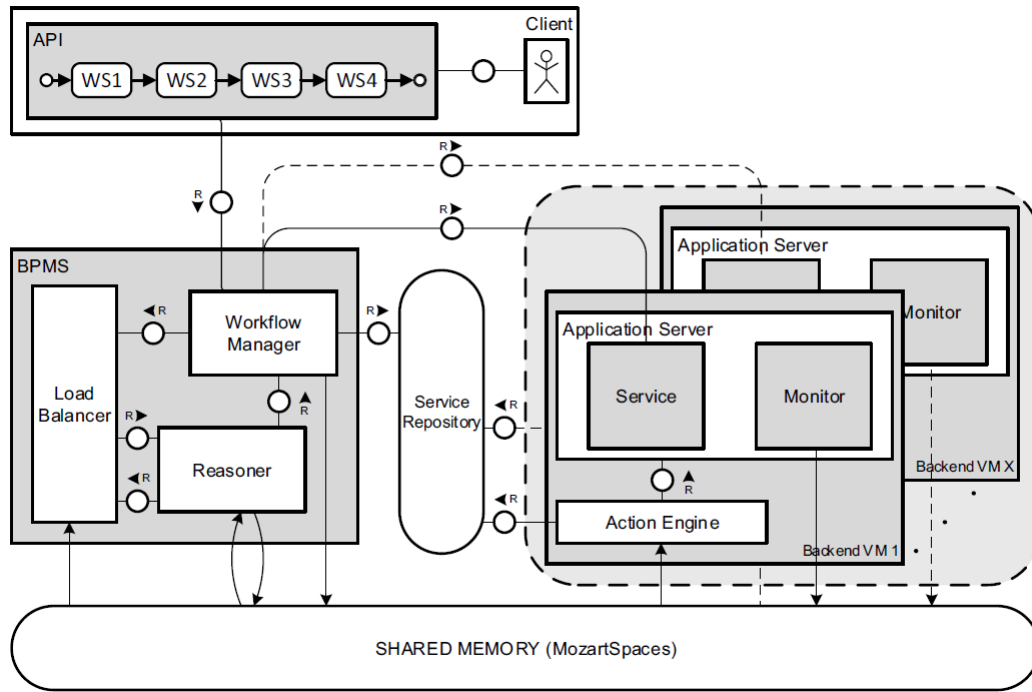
API

WS1 WS2 WS3 WS4

Client

R

R

R

BPMS

Load Balancer

R

Workflow Manager

R

R

Reasoner

R

R

Service Repository

R

R

Application Server

Monitor

Backend VM X

Application Server

Service

Monitor

R

Action Engine

Backend VM 1

SHARED MEMORY (MozartSpaces)